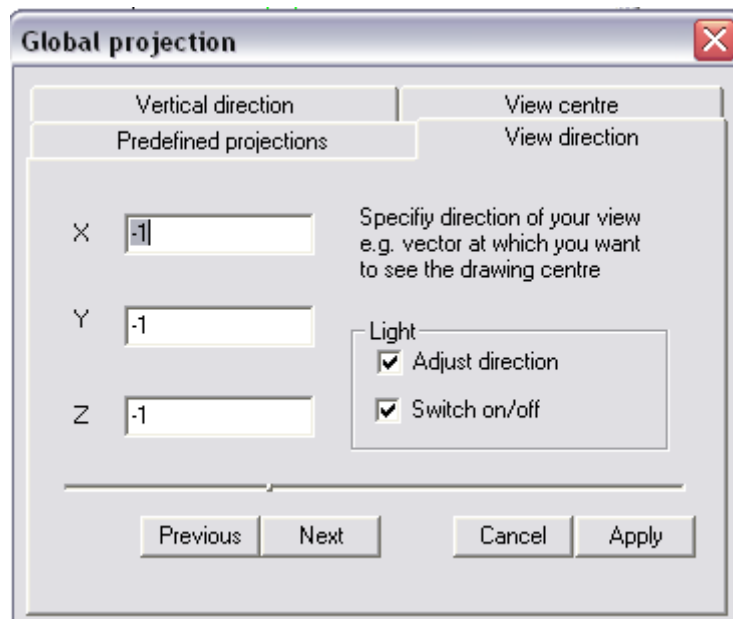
Global projection

Vertical direction
View centre
Predefined projections
View direction

X -1
Y -1
Z -1

Specifiy direction of your view e.g. vector at which you want to see the drawing centre

Light
Adjust direction
Switch on/off

Previous
Next
Cancel
Apply